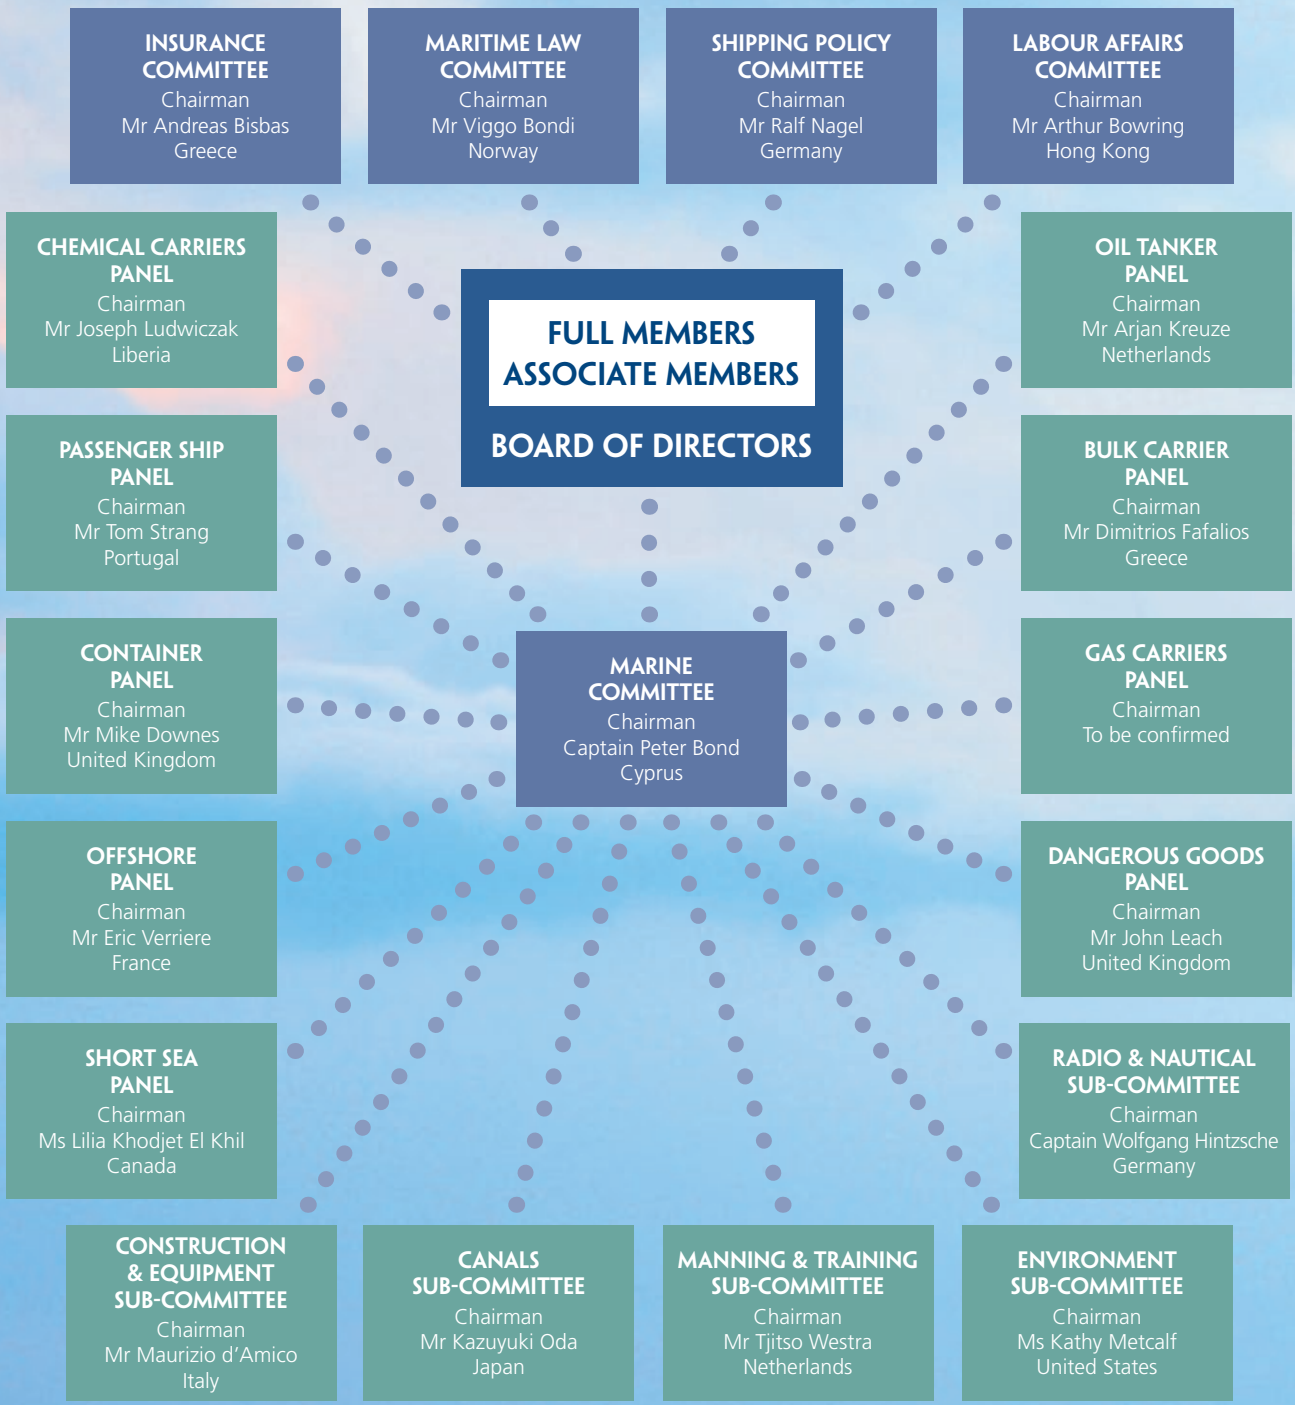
INSURANCE COMMITTEE
Chairman
Mr Andreas Bisbas
Greece

MARITIME LAW COMMITTEE
Chairman
Mr Viggo Bondi
Norway

SHIPPING POLICY COMMITTEE
Chairman
Mr Ralf Nagel
Germany

LABOUR AFFAIRS COMMITTEE
Chairman
Mr Arthur Bowring
Hong Kong

CHEMICAL CARRIERS PANEL
Chairman
Mr Joseph Ludwiczak
Liberia

FULL MEMBERS
ASSOCIATE MEMBERS

BOARD OF DIRECTORS

OIL TANKER PANEL
Chairman
Mr Arjan Kreuze
Netherlands

PASSENGER SHIP PANEL
Chairman
Mr Tom Strang
Portugal

BULK CARRIER PANEL
Chairman
Mr Dimitrios Fafalios
Greece

CONTAINER PANEL
Chairman
Mr Mike Downes
United Kingdom

MARINE COMMITTEE
Chairman
Captain Peter Bond
Cyprus

GAS CARRIERS PANEL
Chairman
To be confirmed

OFFSHORE PANEL
Chairman
Mr Eric Verriere
France

DANGEROUS GOODS PANEL
Chairman
Mr John Leach
United Kingdom

SHORT SEA PANEL
Chairman
Ms Lilia Khodjet El Khil
Canada

RADIO & NAUTICAL SUB-COMMITTEE
Chairman
Captain Wolfgang Hintzsche
Germany

CONSTRUCTION & EQUIPMENT SUB-COMMITTEE
Chairman
Mr Maurizio d'Amico
Italy

CANALS SUB-COMMITTEE
Chairman
Mr Kazuyuki Oda
Japan

MANNING & TRAINING SUB-COMMITTEE
Chairman
Mr Tjitso Westra
Netherlands

ENVIRONMENT SUB-COMMITTEE
Chairman
Ms Kathy Metcalf
United States